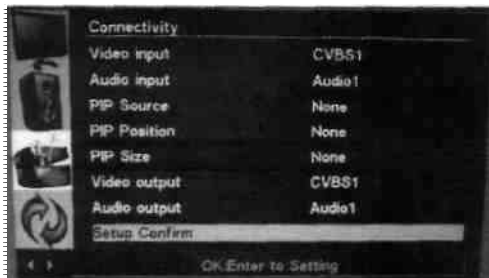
Connectivity

| | |
|---|---|
| Video input | CVBS1 |
| Audio input | Audio1 |
| PIP Source | None |
| PIP Position | None |
| PIP Size | None |
| Video output | CVBS1 |
| Audio output | Audio1 |
| Setup Confirm | |

OK:Enter to Setting